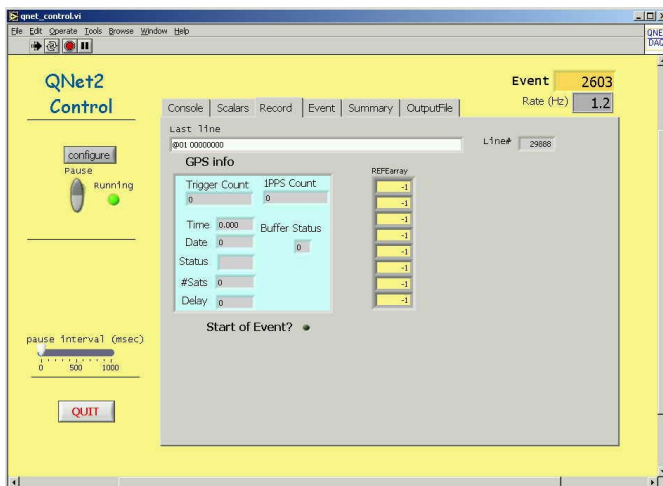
qnet_control.vi

File Edit Operate Tools Browse Window Help

QNE
DAC

QNet2
Control

configure

Pause

Running

pause interval (msec)

0 500 1000

QUIT

Event 2603

Rate (Hz) 1.2

Console | Scalars | Record | Event | Summary | OutputFile

Last line

@01 00000000

Line# 29888

GPS info

Trigger Count
0

1PPS Count
0

Time 0.000

Date 0

Buffer Status
0

Status

#Sats 0

Delay 0

REFEarray

-1
-1
-1
-1
-1
-1
-1
-1

Start of Event?